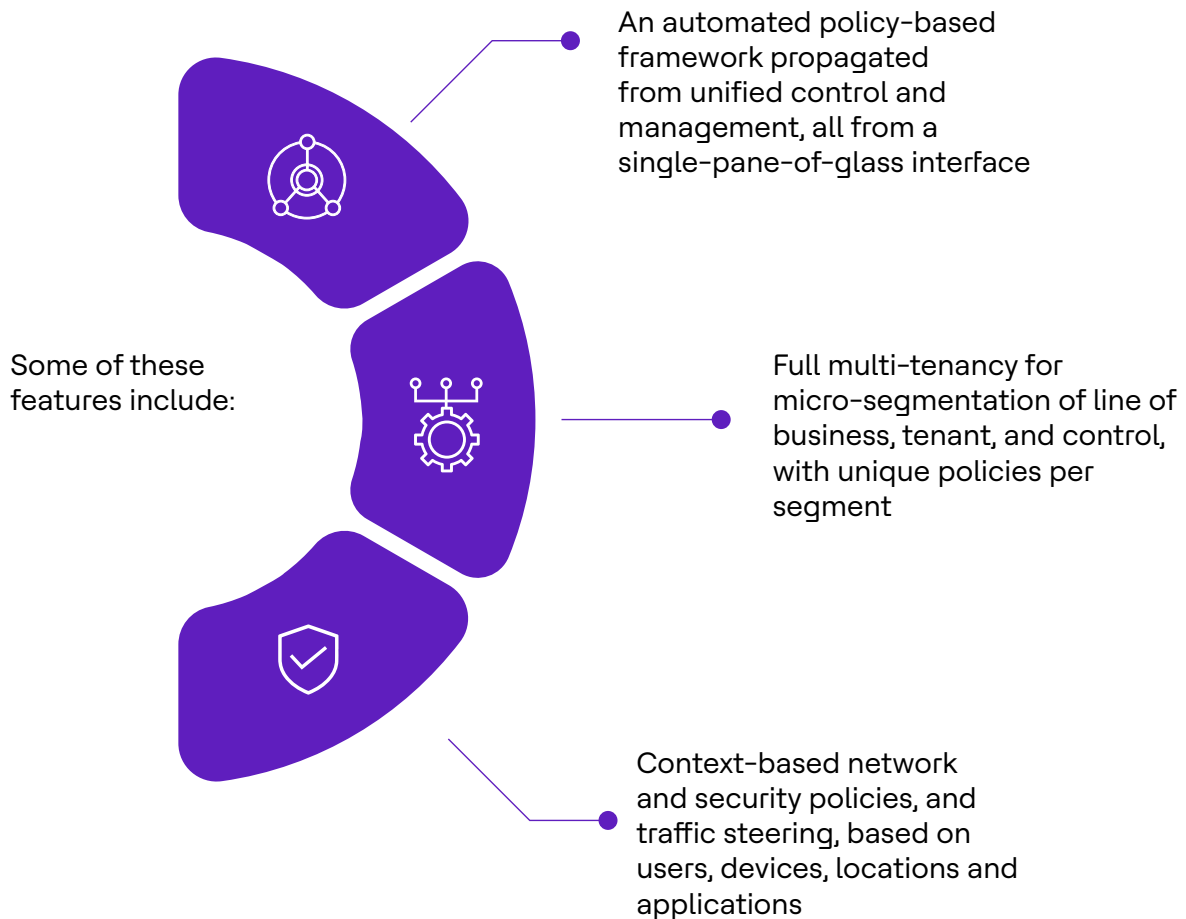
Some of these features include:

An automated policy-based framework propagated from unified control and management, all from a single-pane-of-glass interface

Full multi-tenancy for micro-segmentation of line of business, tenant, and control, with unique policies per segment

Context-based network and security policies, and traffic steering, based on users, devices, locations and applications